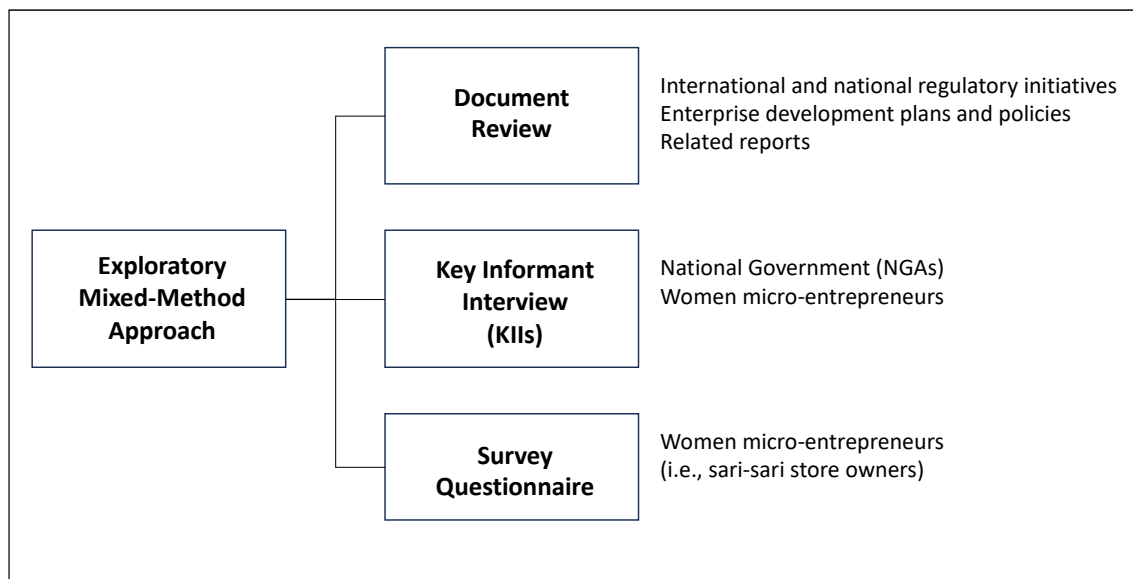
Exploratory Mixed-Method Approach

Document Review

International and national regulatory initiatives
Enterprise development plans and policies
Related reports

Key Informant Interview (KIIs)

National Government (NGAs)
Women micro-entrepreneurs

Survey Questionnaire

Women micro-entrepreneurs
(i.e., sari-sari store owners)